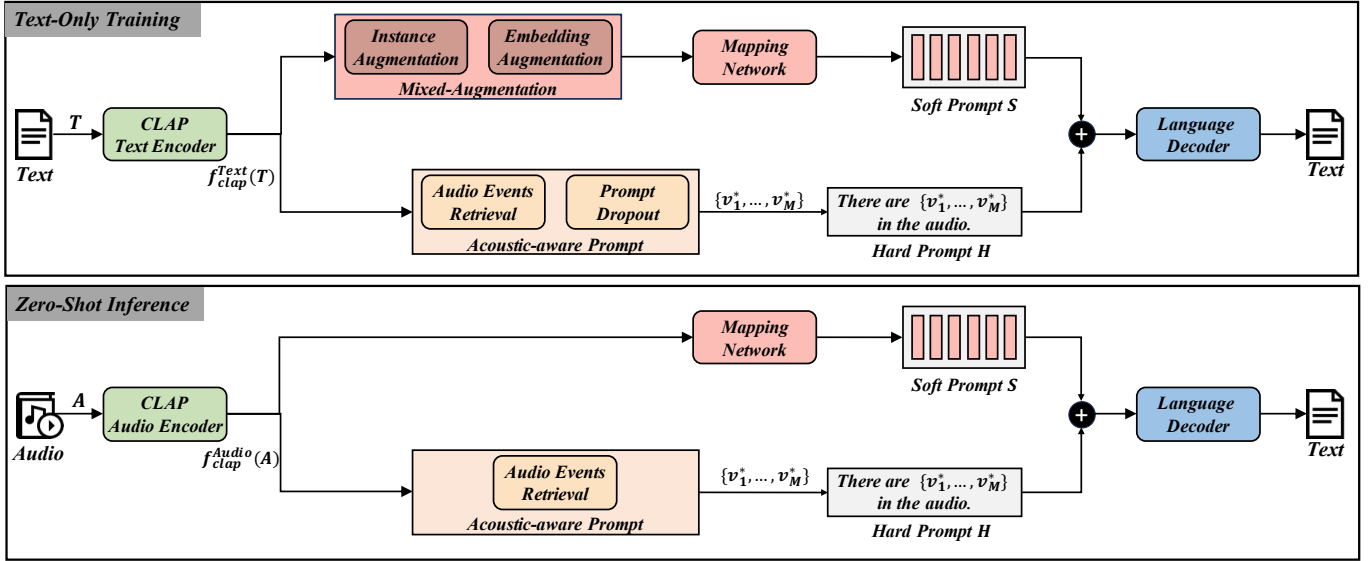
Text-Only Training

Instance Augmentation

Embedding Augmentation

Mixed-Augmentation

Mapping Network

Soft Prompt S

Text

$T$

CLAP Text Encoder

$f_{clap}^{Text}(T)$

Audio Events Retrieval

Prompt Dropout

Acoustic-aware Prompt

$\{v_1^*, \ldots, v_M^*\}$

There are $\{v_1^*, \ldots, v_M^*\}$ in the audio.

Hard Prompt H

Language Decoder

Text

Zero-Shot Inference

Mapping Network

Soft Prompt S

Audio

$A$

CLAP Audio Encoder

$f_{clap}^{Audio}(A)$

Audio Events Retrieval

Acoustic-aware Prompt

$\{v_1^*, \ldots, v_M^*\}$

There are $\{v_1^*, \ldots, v_M^*\}$ in the audio.

Hard Prompt H

Language Decoder

Text